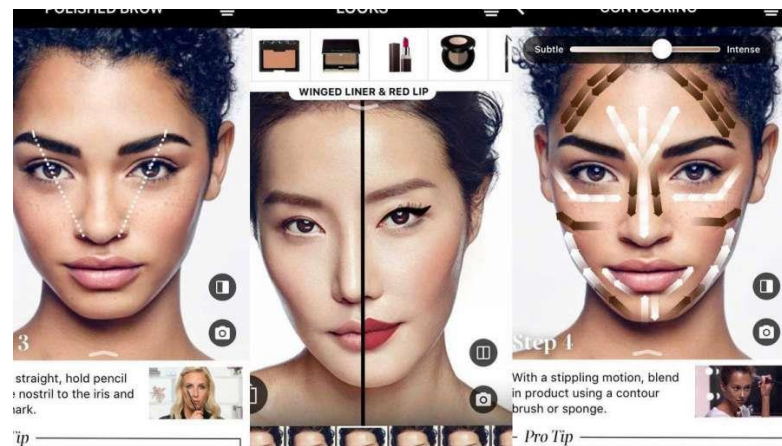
POLISHED BROW

3

straight, hold pencil
e nostril to the iris and
ark.

Tip

LOOKS

WINGED LINER & RED LIP

CONTOURING

Subtle

Intense

Step 4

With a stippling motion, blend in product using a contour brush or sponge.

Pro Tip